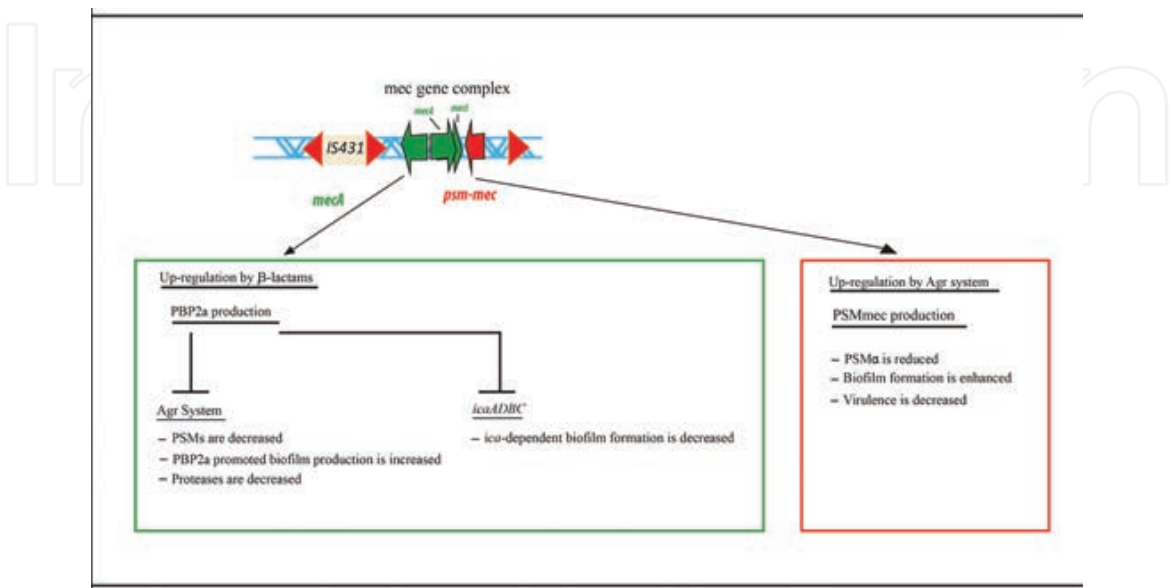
mec gene complex

mecA

mecR

IS431

mecA

psm-mec

Up-regulation by β-lactams

PBP2a production

Agr System

– PSMs are decreased

– PBP2a promoted biofilm production is increased

– Proteases are decreased

icaADBC

– ica-dependent biofilm formation is decreased

Up-regulation by Agr system

PSMmec production

– PSMα is reduced

– Biofilm formation is enhanced

– Virulence is decreased